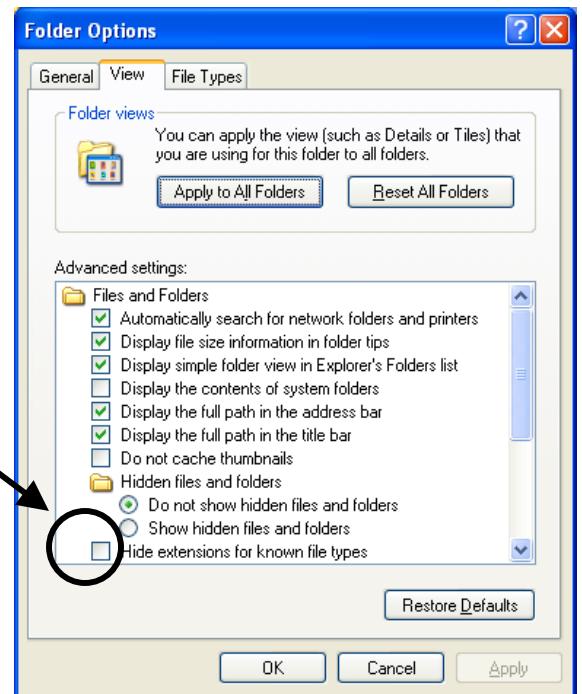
Folder Options

General View File Types

Folder views

You can apply the view (such as Details or Tiles) that you are using for this folder to all folders.

Apply to All Folders Reset All Folders

Advanced settings:

Files and Folders
Automatically search for network folders and printers
Display file size information in folder tips
Display simple folder view in Explorer's Folders list
Display the contents of system folders
Display the full path in the address bar
Display the full path in the title bar
Do not cache thumbnails
Hidden files and folders
Do not show hidden files and folders
Show hidden files and folders
Hide extensions for known file types

Restore Defaults

OK Cancel Apply